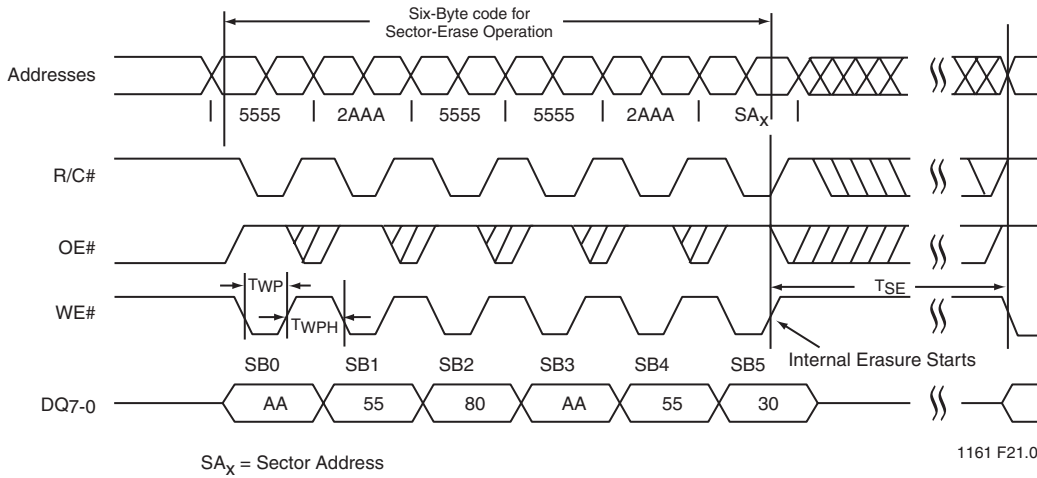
Six-Byte code for Sector-Erase Operation

Addresses

5555

2AAA

5555

5555

2AAA

$SA_X$

R/C#

OE#

WE#

$T_{WP}$

$T_{WPH}$

$T_{SE}$

SB0

SB1

SB2

SB3

SB4

SB5

Internal Erasure Starts

DQ7-0

AA

55

80

AA

55

30

$SA_X$ = Sector Address

1161 F21.0